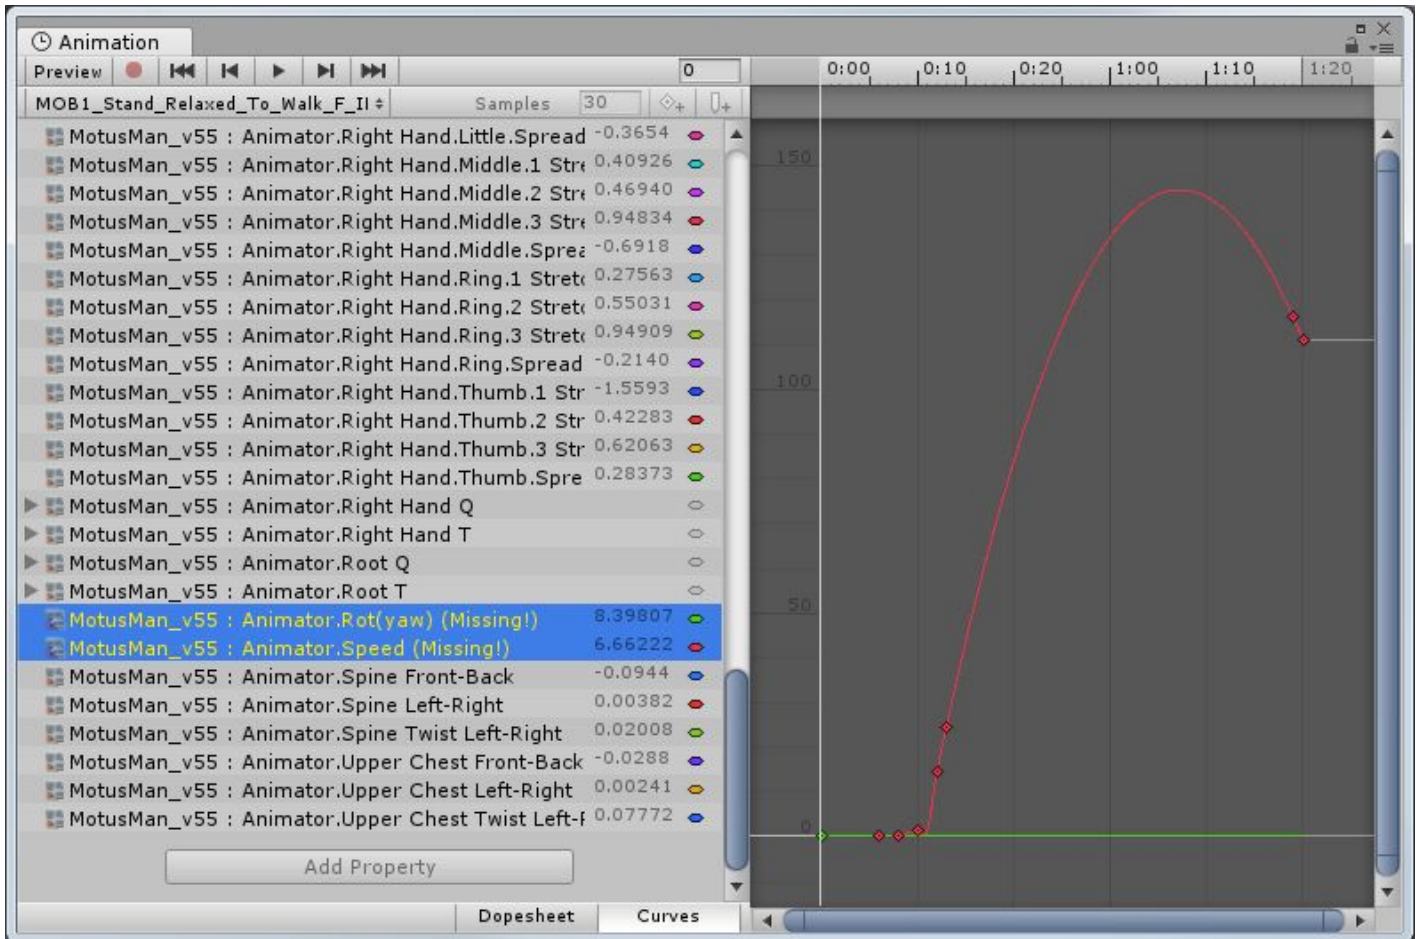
Animation

Preview

0

0:00 0:10 0:20 1:00 1:10 1:20

MOB1_Stand_Relaxed_To_Walk_F_II

Samples 30

MotusMan_v55 : Animator.Right Hand.Little.Spread -0.3654
MotusMan_v55 : Animator.Right Hand.Middle.1 Stre 0.40926
MotusMan_v55 : Animator.Right Hand.Middle.2 Stre 0.46940
MotusMan_v55 : Animator.Right Hand.Middle.3 Stre 0.94834
MotusMan_v55 : Animator.Right Hand.Middle.Sprea -0.6918
MotusMan_v55 : Animator.Right Hand.Ring.1 Stret 0.27563
MotusMan_v55 : Animator.Right Hand.Ring.2 Stret 0.55031
MotusMan_v55 : Animator.Right Hand.Ring.3 Stret 0.94909
MotusMan_v55 : Animator.Right Hand.Ring.Spread -0.2140
MotusMan_v55 : Animator.Right Hand.Thumb.1 Str -1.5593
MotusMan_v55 : Animator.Right Hand.Thumb.2 Str 0.42283
MotusMan_v55 : Animator.Right Hand.Thumb.3 Str 0.62063
MotusMan_v55 : Animator.Right Hand.Thumb.Spre 0.28373
MotusMan_v55 : Animator.Right Hand Q
MotusMan_v55 : Animator.Right Hand T
MotusMan_v55 : Animator.Root Q
MotusMan_v55 : Animator.Root T
MotusMan_v55 : Animator.Rot(yaw) (Missing!) 8.39807
MotusMan_v55 : Animator.Speed (Missing!) 6.66222
MotusMan_v55 : Animator.Spine Front-Back -0.0944
MotusMan_v55 : Animator.Spine Left-Right 0.00382
MotusMan_v55 : Animator.Spine Twist Left-Right 0.02008
MotusMan_v55 : Animator.Upper Chest Front-Back -0.0288
MotusMan_v55 : Animator.Upper Chest Left-Right 0.00241
MotusMan_v55 : Animator.Upper Chest Twist Left-I 0.07772

150
100
50
0

Add Property

Dopesheet Curves